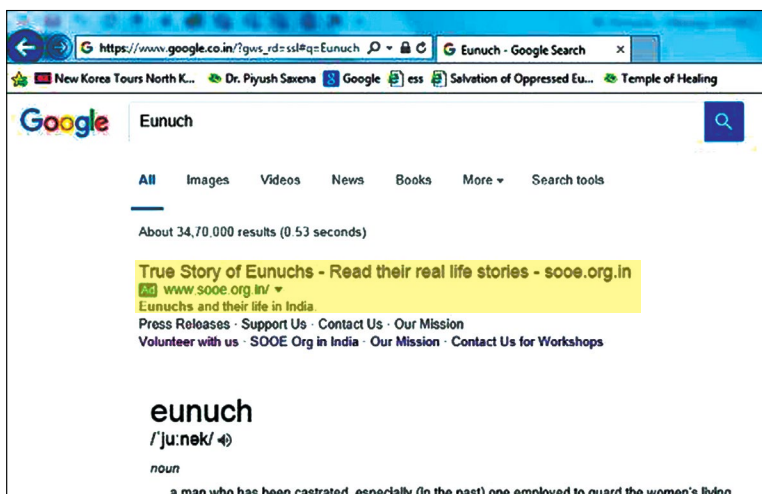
https://www.google.co.in/?gws_rd=ssl#q=Eunuch

Eunuch - Google Search

New Korea Tours North K... Dr. Piyush Saxena Google ess Salvation of Oppressed Eu... Temple of Healing

Google

Eunuch

All Images Videos News Books More ▾ Search tools

About 34,70,000 results (0.53 seconds)

True Story of Eunuchs - Read their real life stories - sooe.org.in
Ad www.sooe.org.in/ ▾
Eunuchs and their life in India.
Press Releases · Support Us · Contact Us · Our Mission
Volunteer with us · SOOE Org in India · Our Mission · Contact Us for Workshops

eunuch
/ˈjuːnək/

noun

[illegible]